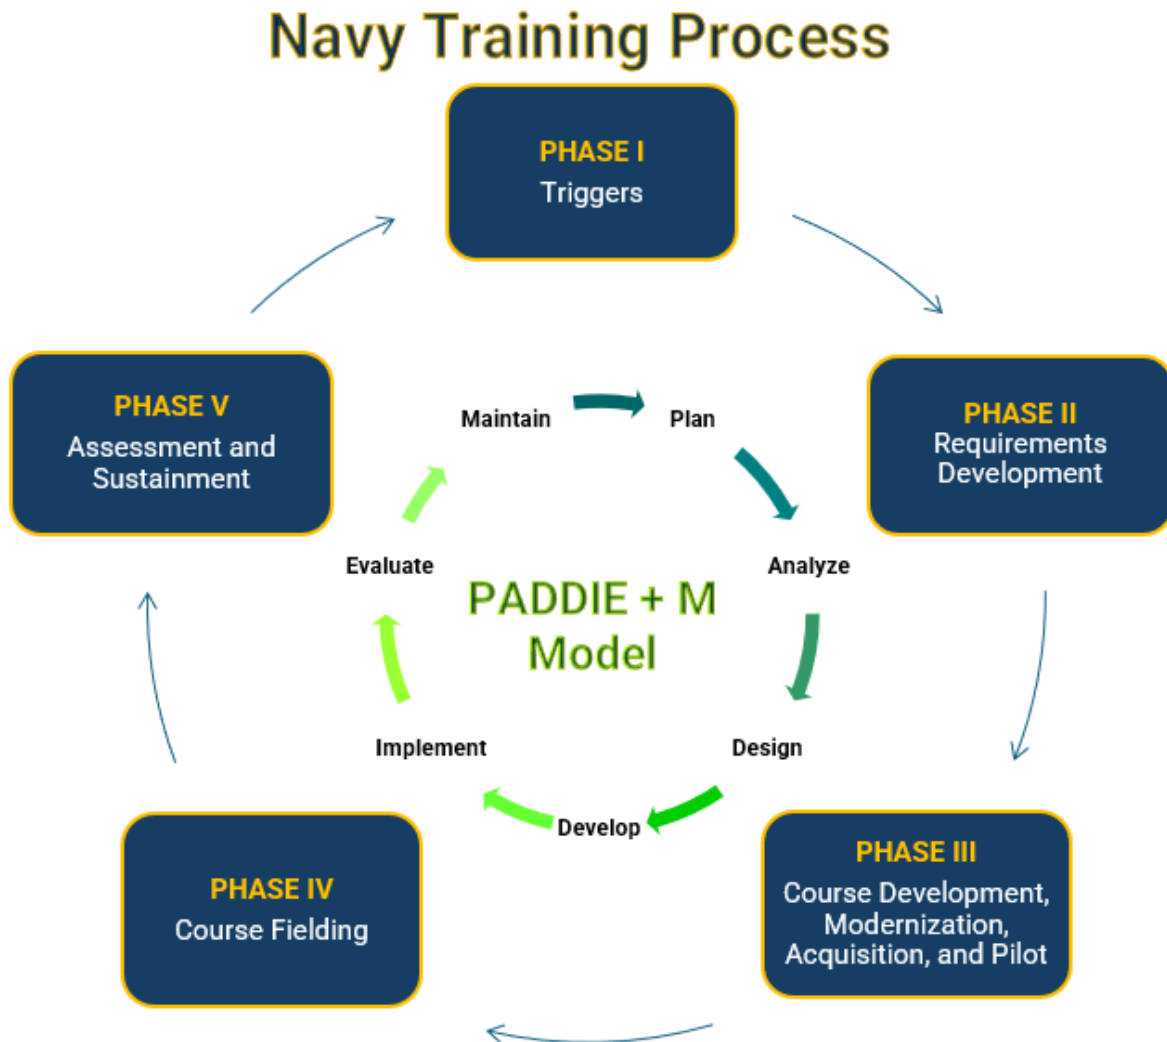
Navy Training Process

PHASE I
Triggers

PHASE II
Requirements Development

PHASE III
Course Development, Modernization, Acquisition, and Pilot

PHASE IV
Course Fielding

PHASE V
Assessment and Sustainment

Maintain

Plan

Analyze

Design

Develop

Implement

Evaluate

PADDIE + M Model